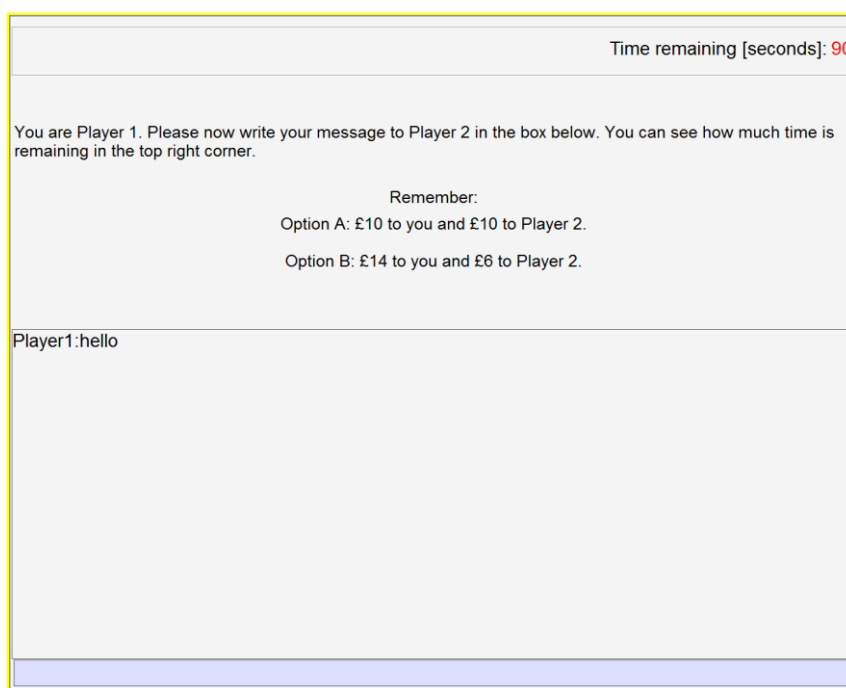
Time remaining [seconds]: 90

You are Player 1. Please now write your message to Player 2 in the box below. You can see how much time is remaining in the top right corner.

Remember:

Option A: £10 to you and £10 to Player 2.

Option B: £14 to you and £6 to Player 2.

Player1:hello